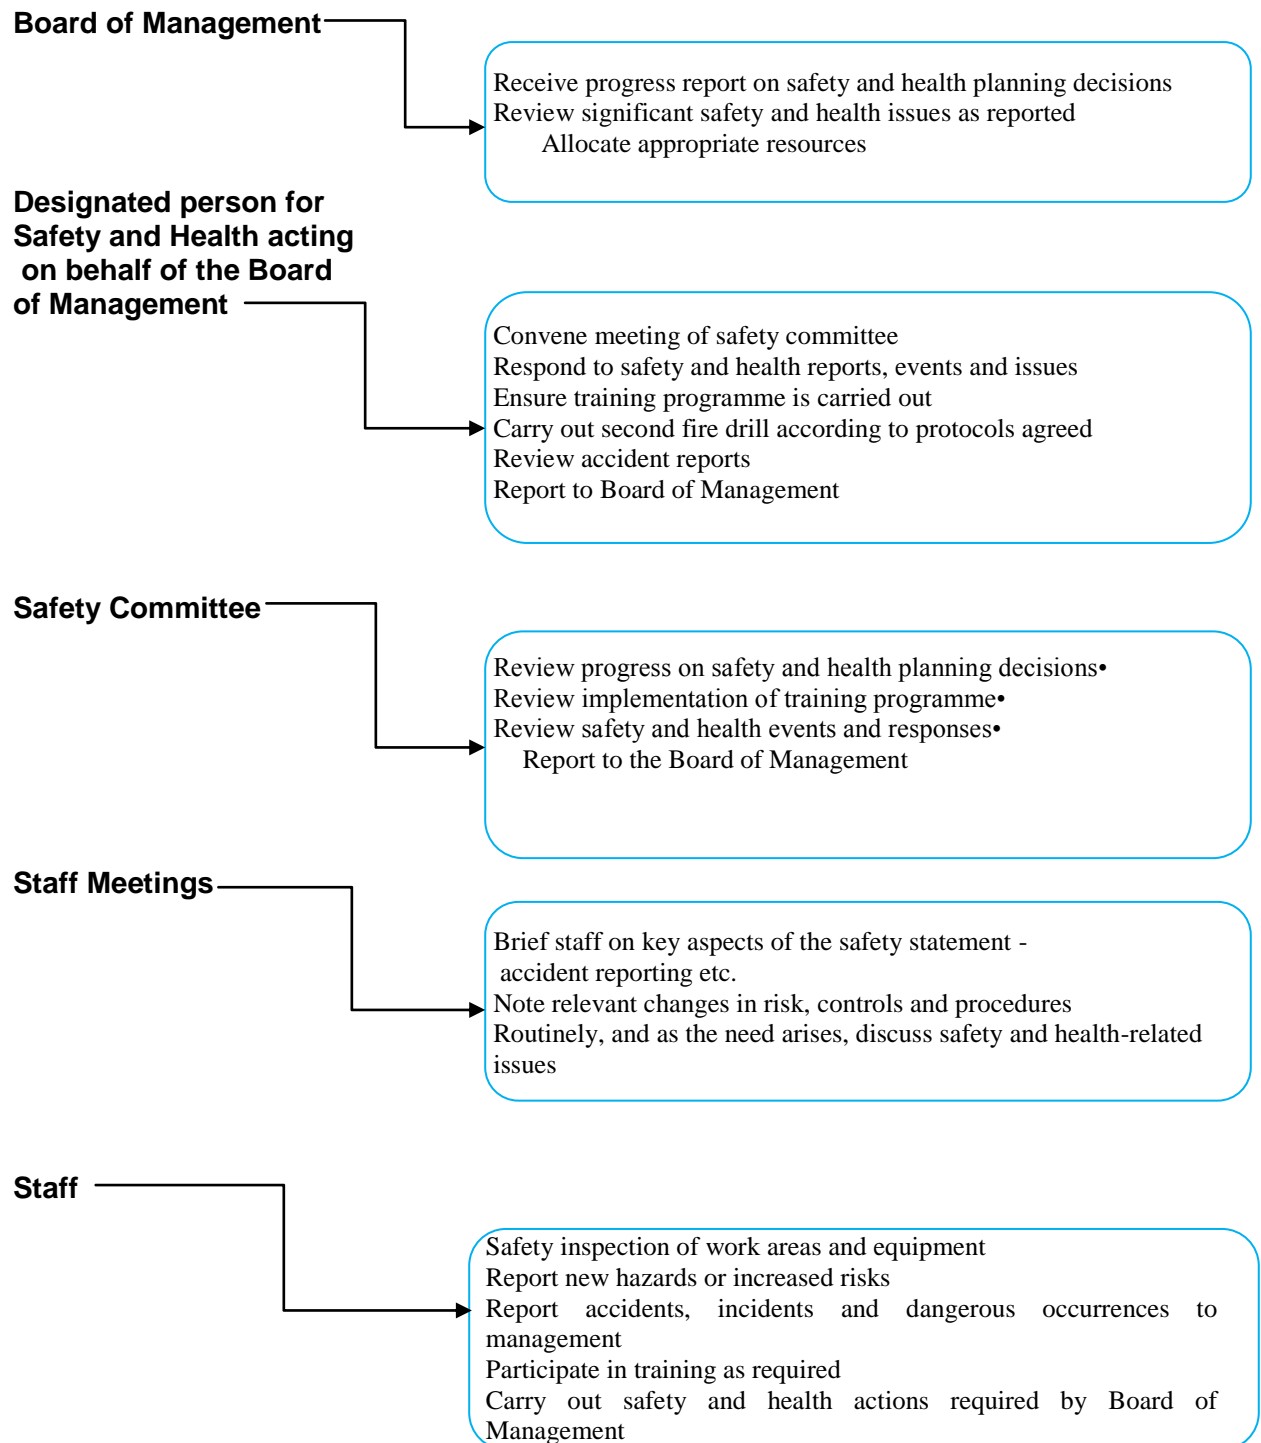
Board of Management

Receive progress report on safety and health planning decisions
Review significant safety and health issues as reported
Allocate appropriate resources

Designated person for Safety and Health acting on behalf of the Board of Management

Convene meeting of safety committee
Respond to safety and health reports, events and issues
Ensure training programme is carried out
Carry out second fire drill according to protocols agreed
Review accident reports
Report to Board of Management

Safety Committee

Review progress on safety and health planning decisions•
Review implementation of training programme•
Review safety and health events and responses•
Report to the Board of Management

Staff Meetings

Brief staff on key aspects of the safety statement - accident reporting etc.
Note relevant changes in risk, controls and procedures
Routinely, and as the need arises, discuss safety and health-related issues

Staff

Safety inspection of work areas and equipment
Report new hazards or increased risks
Report accidents, incidents and dangerous occurrences to management
Participate in training as required
Carry out safety and health actions required by Board of Management